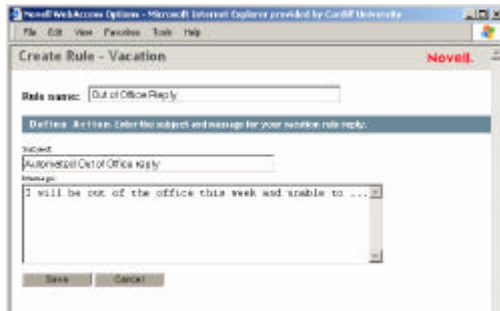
Novell WebAccess Options - Microsoft Internet Explorer provided by Cardiff University

File Edit View Favorites Tools Help

Create Rule - Vacation

Novell.

Rule name: Out of Office Reply

Define Action Enter the subject and message for your vacation rule reply:

Subject:

Automated Out of Office Reply

Message:

I will be out of the office this week and unable to ...

Save Cancel